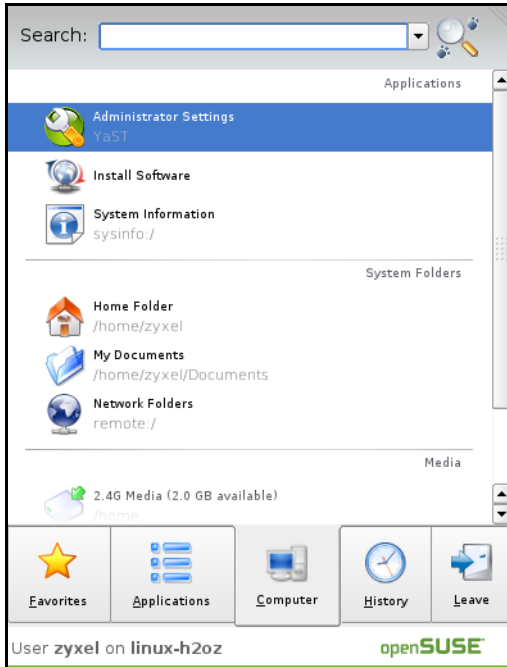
Search:

Applications

Administrator Settings
YaST

Install Software

System Information
sysinfo:/

System Folders

Home Folder
/home/zyxel

My Documents
/home/zyxel/Documents

Network Folders
remote:/

Media

2.4G Media (2.0 GB available)
/home

Favorites
Applications
Computer
History
Leave

User zyxel on linux-h2oz
openSUSE